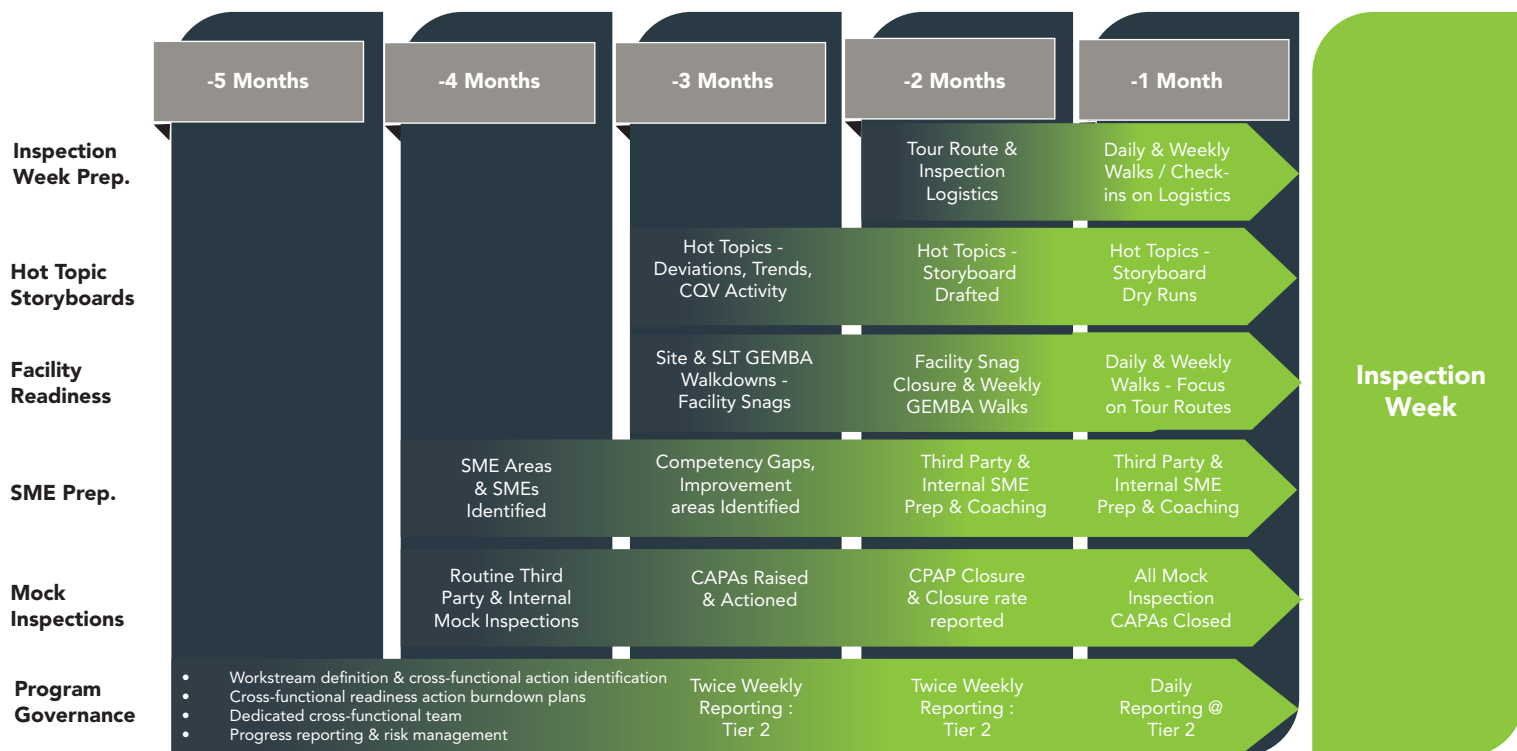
-5 Months

-4 Months

-3 Months

-2 Months

-1 Month

Inspection Week

Inspection Week Prep.

Tour Route & Inspection Logistics

Daily & Weekly Walks / Check-ins on Logistics

Hot Topic Storyboards

Hot Topics - Deviations, Trends, CQV Activity

Hot Topics - Storyboard Drafted

Hot Topics - Storyboard Dry Runs

Facility Readiness

Site & SLT GEMBA Walkdowns - Facility Snags

Facility Snag Closure & Weekly GEMBA Walks

Daily & Weekly Walks - Focus on Tour Routes

SME Prep.

SME Areas & SMEs Identified

Competency Gaps, Improvement areas Identified

Third Party & Internal SME Prep & Coaching

Third Party & Internal SME Prep & Coaching

Mock Inspections

Routine Third Party & Internal Mock Inspections

CAPAs Raised & Actioned

CPAP Closure & Closure rate reported

All Mock Inspection CAPAs Closed

Program Governance

- Workstream definition & cross-functional action identification
- Cross-functional readiness action burndown plans
- Dedicated cross-functional team
- Progress reporting & risk management

Twice Weekly Reporting : Tier 2

Twice Weekly Reporting : Tier 2

Daily Reporting @ Tier 2